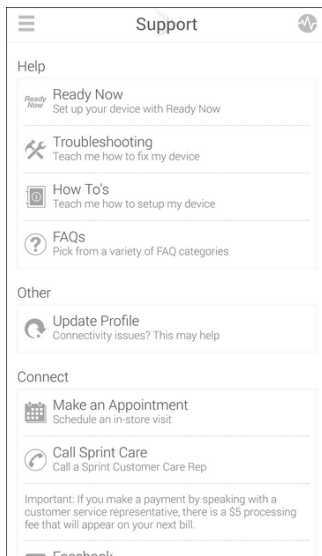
Support

Help

Ready Now
Ready Now
Set up your device with Ready Now

Troubleshooting
Teach me how to fix my device

How To's
Teach me how to setup my device

FAQs
Pick from a variety of FAQ categories

Other

Update Profile
Connectivity issues? This may help

Connect

Make an Appointment
Schedule an in-store visit

Call Sprint Care
Call a Sprint Customer Care Rep

Important: If you make a payment by speaking with a customer service representative, there is a $5 processing fee that will appear on your next bill.

Facebook